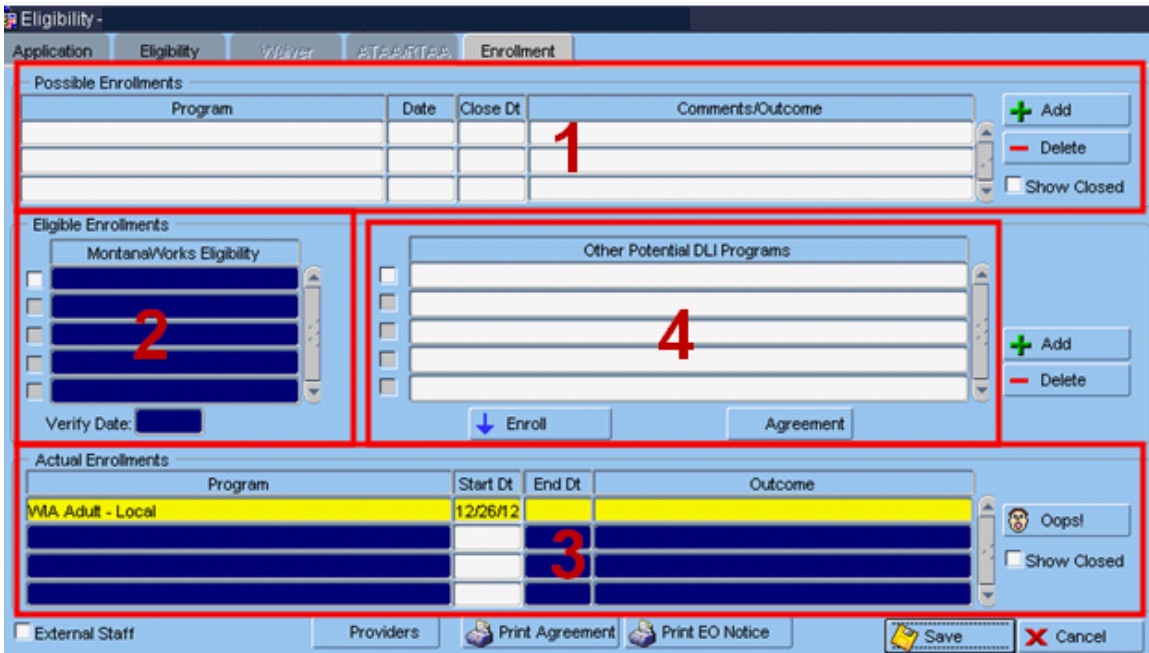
Eligibility -

Application | Eligibility | Waiver | ATAA/RTAA | Enrollment

Possible Enrollments

| Program | Date | Close Dt | Comments/Outcome |
|---|---|---|---|
| | | | |
| | | | |
| | | | |

1

Add
Delete
Show Closed

Eligible Enrollments

MontanaWorks Eligibility

2

Verify Date:

Other Potential DLI Programs

4

Enroll
Agreement

Add
Delete

Actual Enrollments

| Program | Start Dt | End Dt | Outcome |
|---|---|---|---|
| WIA Adult - Local | 12/26/12 | | |
| | | | |
| | | | |
| | | | |

3

Oops!
Show Closed

External Staff
Providers
Print Agreement
Print EO Notice
Save
Cancel